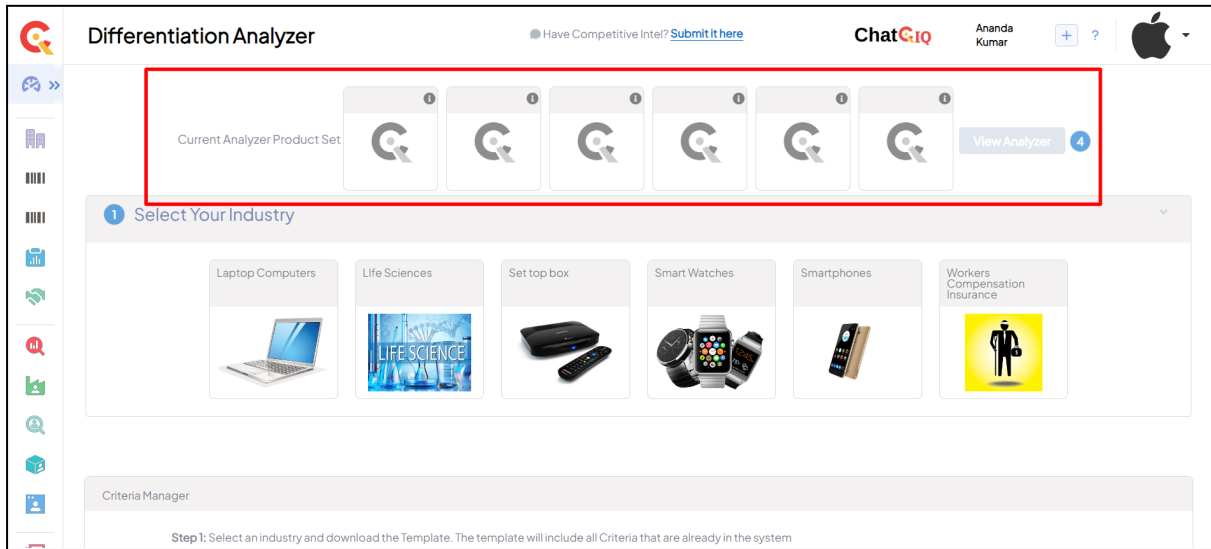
Differentiation Analyzer

Have Competitive Intel? Submit it here

ChatCIQ

Ananda Kumar

+ ?

»

Current Analyzer Product Set

View Analyzer 4

1 Select Your Industry

Laptop Computers

LIfe Sciences

LIFE SCIENCE

Set top box

Smart Watches

Smartphones

Workers Compensation Insurance

Criteria Manager

Step 1: Select an industry and download the Template. The template will include all Criteria that are already in the system